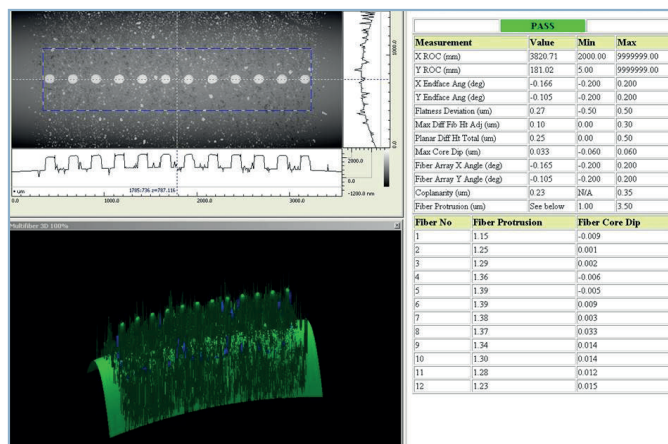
PASS

| Measurement | Value | Min | Max |
|---|---|---|---|
| X ROC (mm) | 3820.71 | 2000.00 | 9999999.00 |
| Y ROC (mm) | 181.02 | 5.00 | 9999999.00 |
| X Endface Ang (deg) | -0.166 | -0.200 | 0.200 |
| Y Endface Ang (deg) | -0.105 | -0.200 | 0.200 |
| Flatness Deviation (um) | 0.27 | -0.50 | 0.50 |
| Max Diff Fib Ht Adj (um) | 0.10 | 0.00 | 0.30 |
| Planar Diff Ht Total (um) | 0.25 | 0.00 | 0.50 |
| Max Core Dip (um) | 0.033 | -0.060 | 0.060 |
| Fiber Array X Angle (deg) | -0.165 | -0.200 | 0.200 |
| Fiber Array Y Angle (deg) | -0.105 | -0.200 | 0.200 |
| Coplanarity (um) | 0.23 | N/A | 0.35 |
| Fiber Protrusion (um) | See below | 1.00 | 3.50 |

| Fiber No | Fiber Protrusion | Fiber Core Dip |
|---|---|---|
| 1 | 1.15 | -0.009 |
| 2 | 1.25 | 0.001 |
| 3 | 1.29 | 0.002 |
| 4 | 1.36 | -0.006 |
| 5 | 1.39 | -0.005 |
| 6 | 1.39 | 0.009 |
| 7 | 1.38 | 0.003 |
| 8 | 1.37 | 0.033 |
| 9 | 1.34 | 0.014 |
| 10 | 1.30 | 0.014 |
| 11 | 1.28 | 0.012 |
| 12 | 1.23 | 0.015 |

2000.0
0.0
-1200.0 nm
1795.736, 0=787.116
0.0
1000.0
2000.0
3000.0
Multifiber 3D 100%